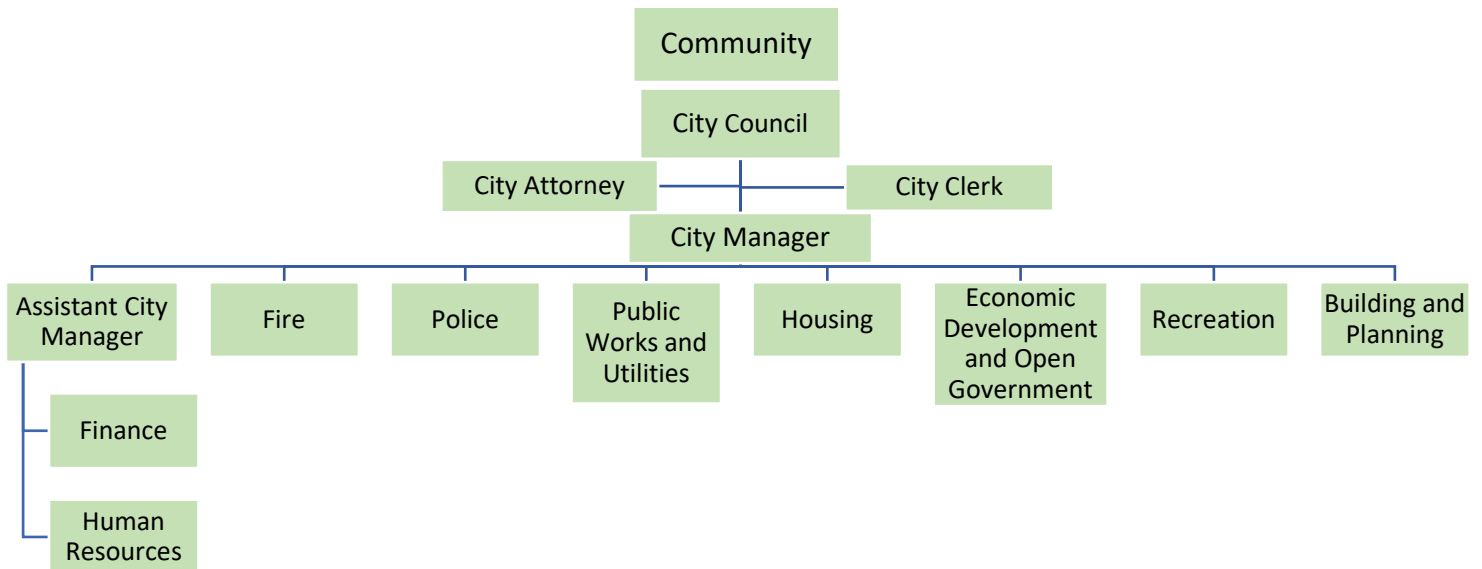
Community

City Council

City Attorney

City Clerk

City Manager

Assistant City Manager

Fire

Police

Public Works and Utilities

Housing

Economic Development and Open Government

Recreation

Building and Planning

Finance

Human Resources